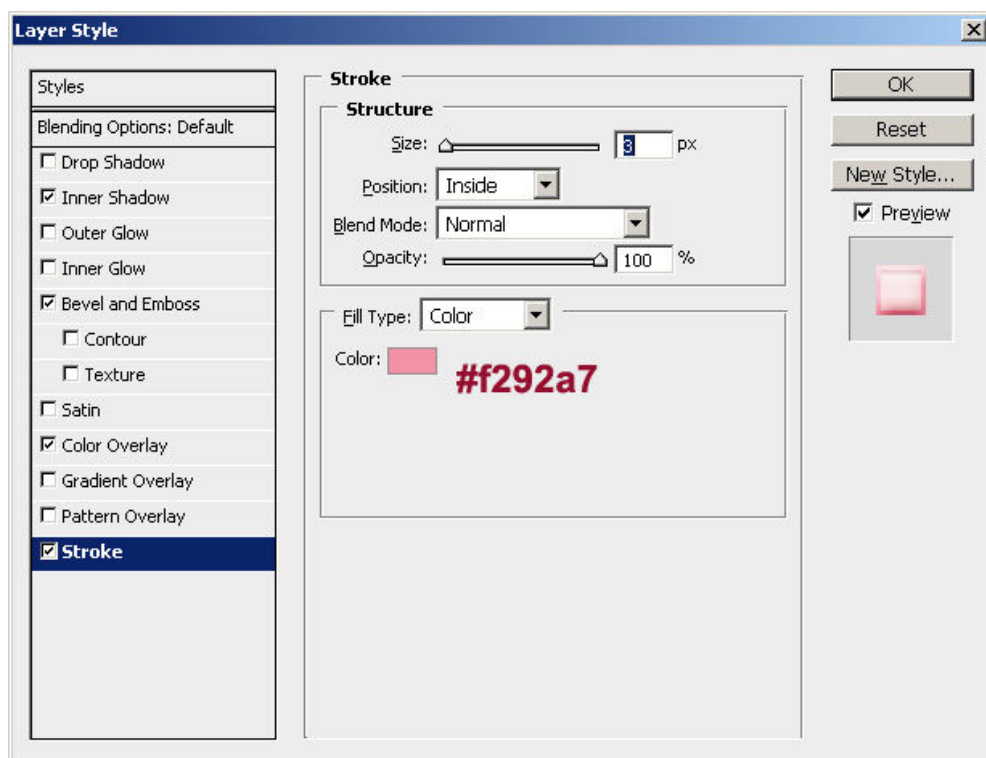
Layer Style

Styles
Blending Options: Default
Drop Shadow
Inner Shadow
Outer Glow
Inner Glow
Bevel and Emboss
Contour
Texture
Satin
Color Overlay
Gradient Overlay
Pattern Overlay
Stroke

Stroke
Structure
Size: 3 px
Position: Inside
Blend Mode: Normal
Opacity: 100 %

Fill Type: Color
Color:
#f292a7

OK
Reset
New Style...
Preview